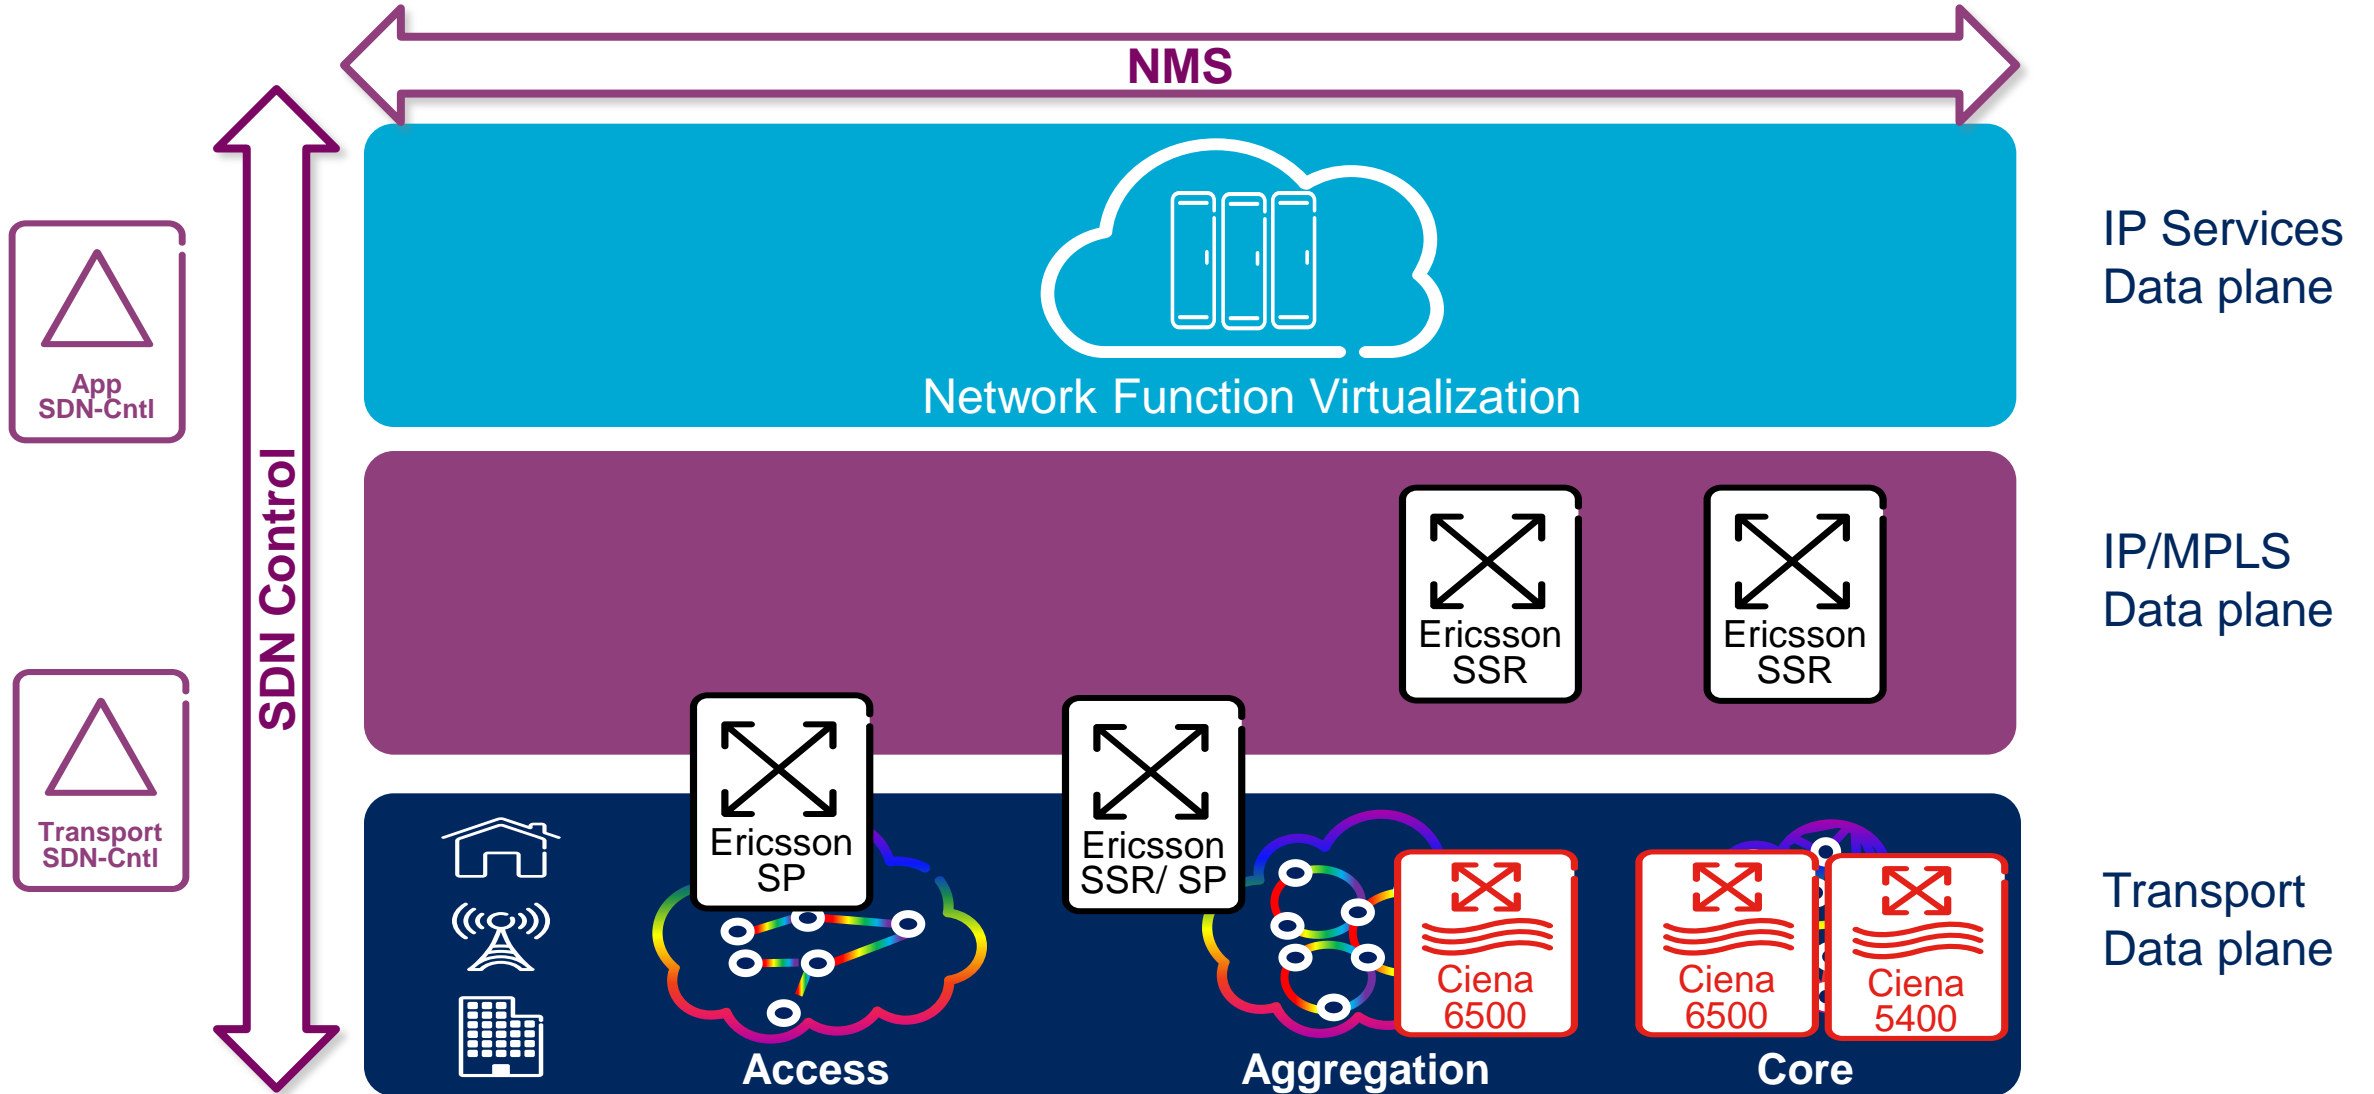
NMS

App SDN-Cntl

Transport SDN-Cntl

SDN Control

Network Function Virtualization

IP Services Data plane

Ericsson SSR

Ericsson SSR

IP/MPLS Data plane

Ericsson SP

Ericsson SSR/ SP

Ciena 6500

Ciena 6500

Ciena 5400

Transport Data plane

Access

Aggregation

Core